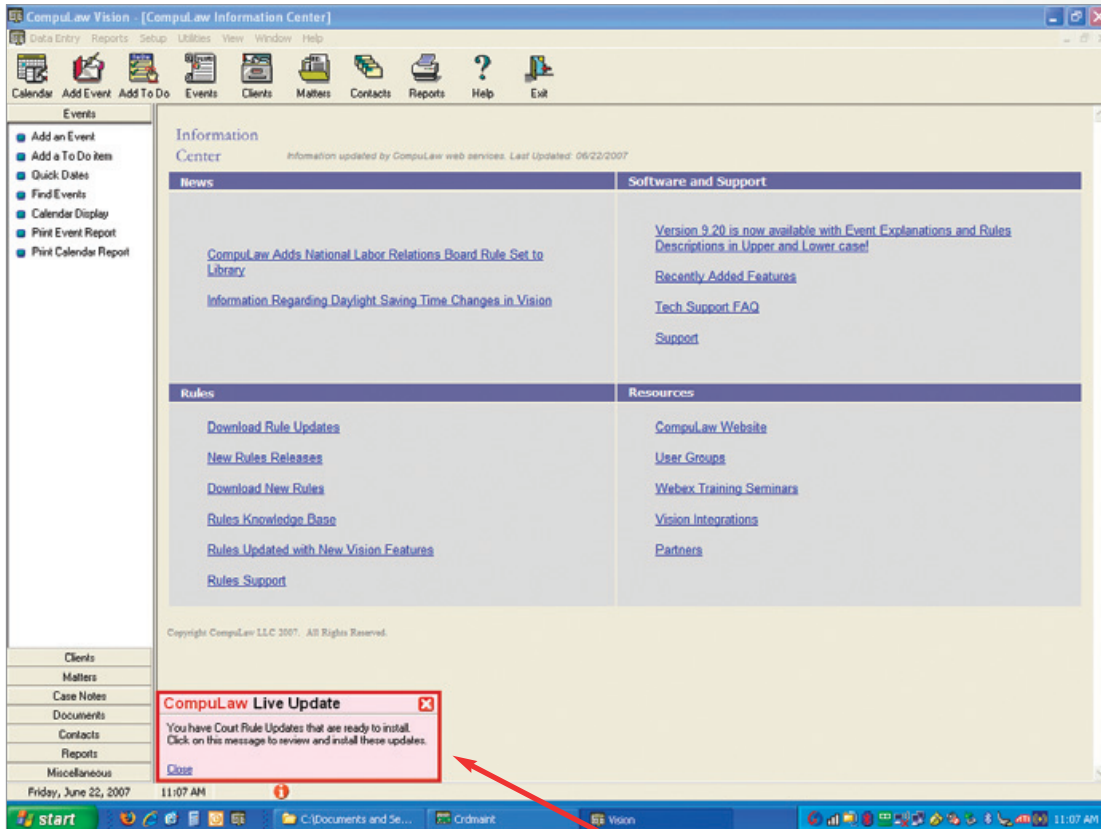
CompuLaw Vision - [CompuLaw Information Center]

Data Entry Reports Setup Utilities View Window Help

Calendar Add Event Add To Do Events Clients Matters Contacts Reports Help Exit

Events

Add an Event
Add a To Do item
Quick Dates
Find Events
Calendar Display
Print Event Report
Print Calendar Report

Information Center

Information updated by CompuLaw web services. Last Updated: 06/22/2007

News

CompuLaw Adds National Labor Relations Board Rule Set to Library

Information Regarding Daylight Saving Time Changes in Vision

Software and Support

Version 9.20 is now available with Event Explanations and Rules Descriptions in Upper and Lower case!

Recently Added Features

Tech Support FAQ

Support

Rules

Download Rule Updates

New Rules Releases

Download New Rules

Rules Knowledge Base

Rules Updated with New Vision Features

Rules Support

Resources

CompuLaw Website

User Groups

Webex Training Seminars

Vision Integrations

Partners

Copyright CompuLaw LLC 2007. All Rights Reserved.

Clients
Matters
Case Notes
Documents
Contacts
Reports
Miscellaneous

CompuLaw Live Update

You have Court Rule Updates that are ready to install. Click on this message to review and install these updates.

Close

Friday, June 22, 2007 11:07 AM

start C:\Documents and Se... Crdmaint Vision 11:07 AM